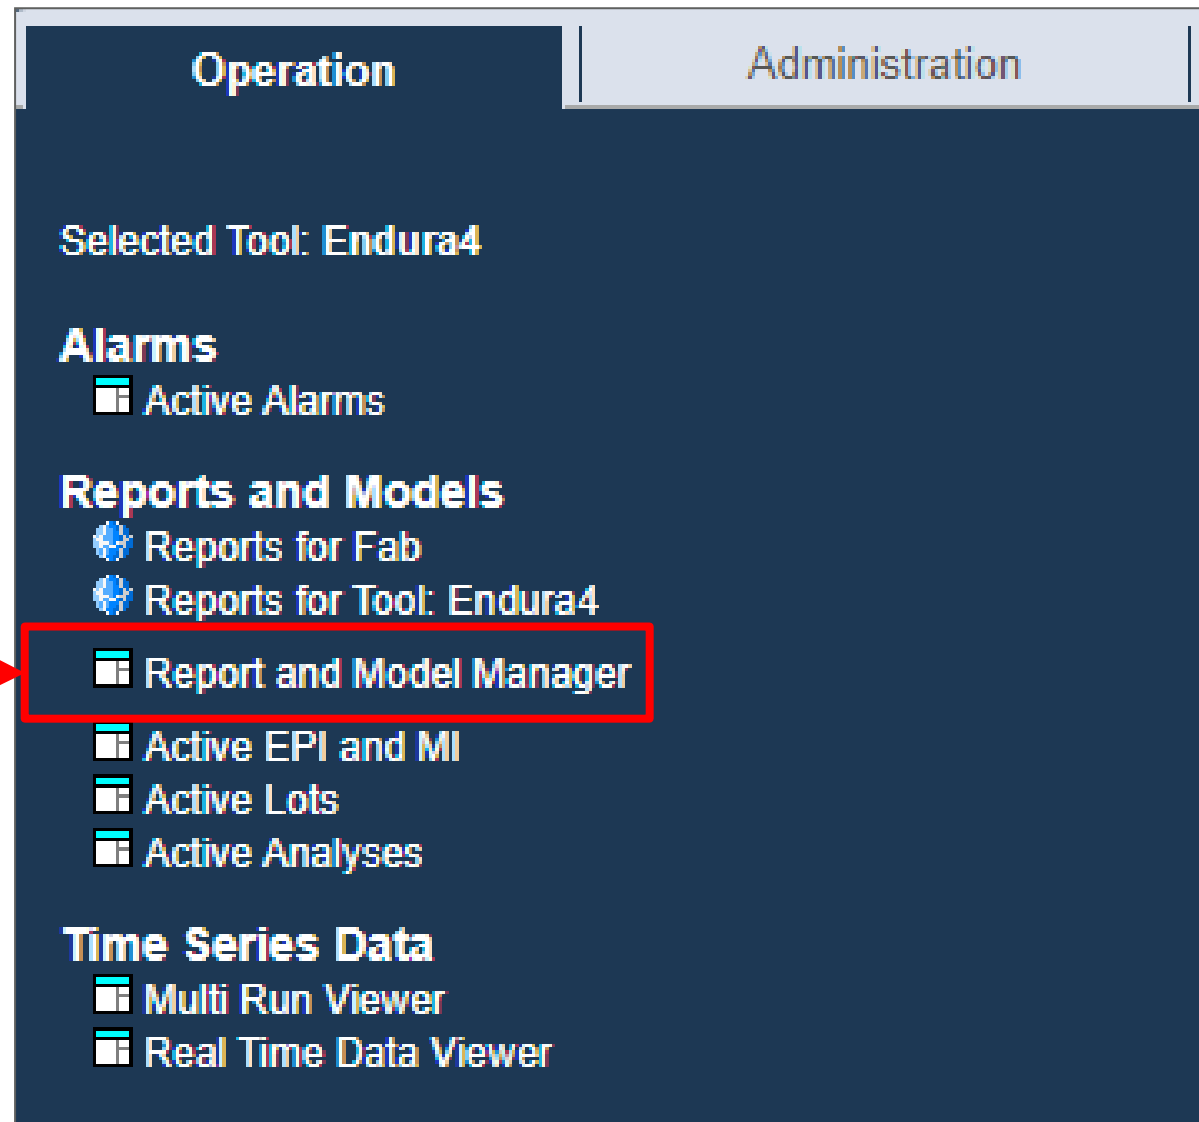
Operation

Administration

Selected Tool: Endura4

Alarms

Active Alarms

Reports and Models

Reports for Fab

Reports for Tool: Endura4

Report and Model Manager

Active EPI and MI

Active Lots

Active Analyses

Time Series Data

Multi Run Viewer

Real Time Data Viewer